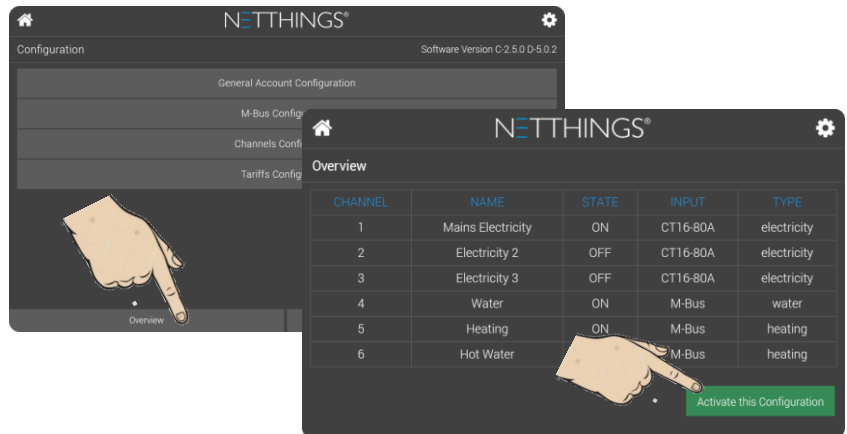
NETTHINGS®

Configuration

Software Version C-2.5.0 D-5.0.2

General Account Configuration

M-Bus Config

Channels Confi

Tariffs Config

Overview

NETTHINGS®

Overview

| CHANNEL | NAME | STATE | INPUT | TYPE |
|---|---|---|---|---|
| 1 | Mains Electricity | ON | CT16-80A | electricity |
| 2 | Electricity 2 | OFF | CT16-80A | electricity |
| 3 | Electricity 3 | OFF | CT16-80A | electricity |
| 4 | Water | ON | M-Bus | water |
| 5 | Heating | ON | M-Bus | heating |
| 6 | Hot Water | | M-Bus | heating |

Activate this Configuration